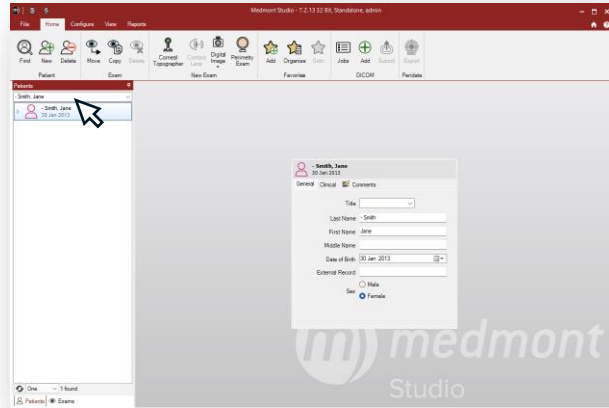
Medmont Studio - 7.2.13 32 Bit, Standalone, admin

File Home Configure View Reports

Find New Delete Move Copy Delete Corneal Topographer Contact Lens Digital Image Perimetry Exam Add Organise Goto Jobs Add Submit Export

Patient Exam New Exam Favorites DICOM Pendata

Patients

Smith, Jane

- Smith, Jane
30 Jan 2013

- Smith, Jane
30 Jan 2013

General Clinical Comments

Title
Last Name - Smith
First Name Jane
Middle Name
Date of Birth 30 Jan 2013
External Record
Sex Male
Female

One 1 found

Patients Exams

medmont Studio